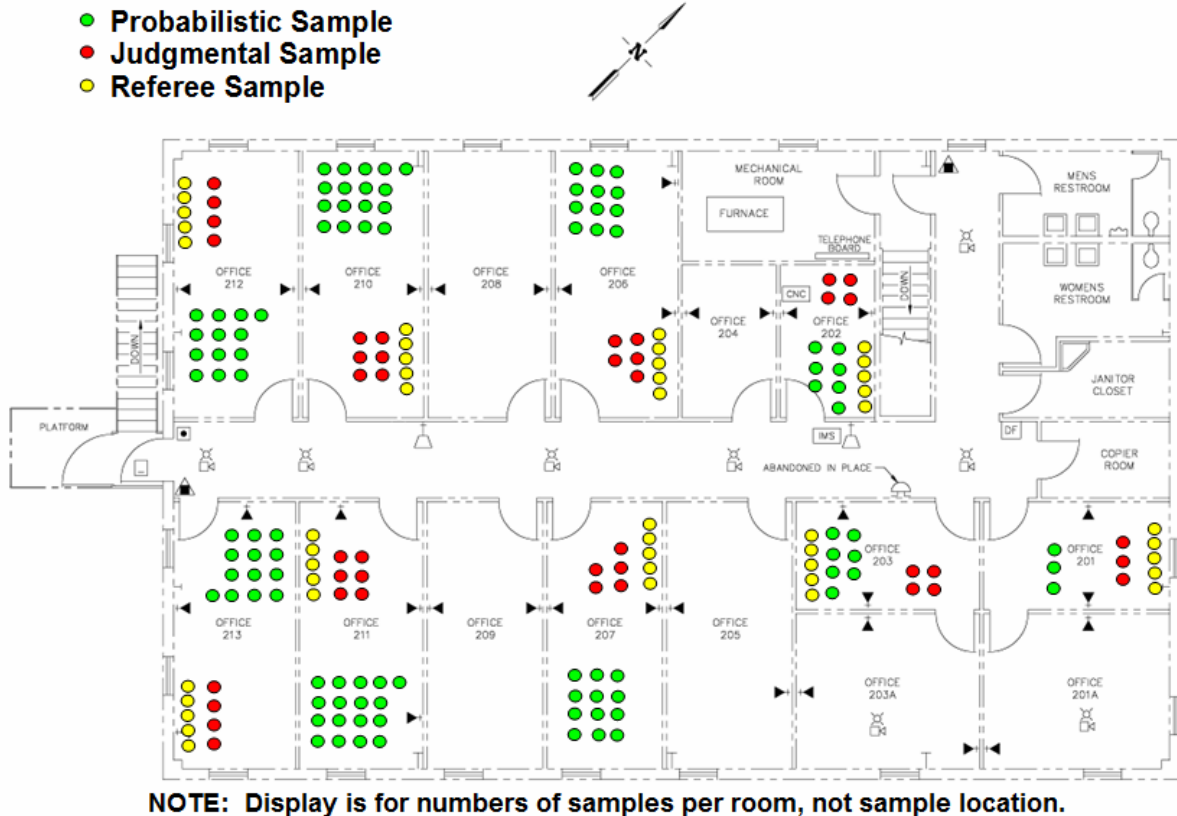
Probabilistic Sample
Judgmental Sample
Referee Sample

N

MECHANICAL ROOM
FURNACE
TELEPHONE BOARD
MENS RESTROOM
WOMENS RESTROOM
JANITOR CLOSET
COPIER ROOM
DF

OFFICE 212
OFFICE 210
OFFICE 208
OFFICE 206
OFFICE 204
CNC
OFFICE 202
DOWN
DOWN
PLATFORM
IMS
ABANDONED IN PLACE

OFFICE 213
OFFICE 211
OFFICE 209
OFFICE 207
OFFICE 205
OFFICE 203
OFFICE 201
OFFICE 203A
OFFICE 201A

NOTE: Display is for numbers of samples per room, not sample location.